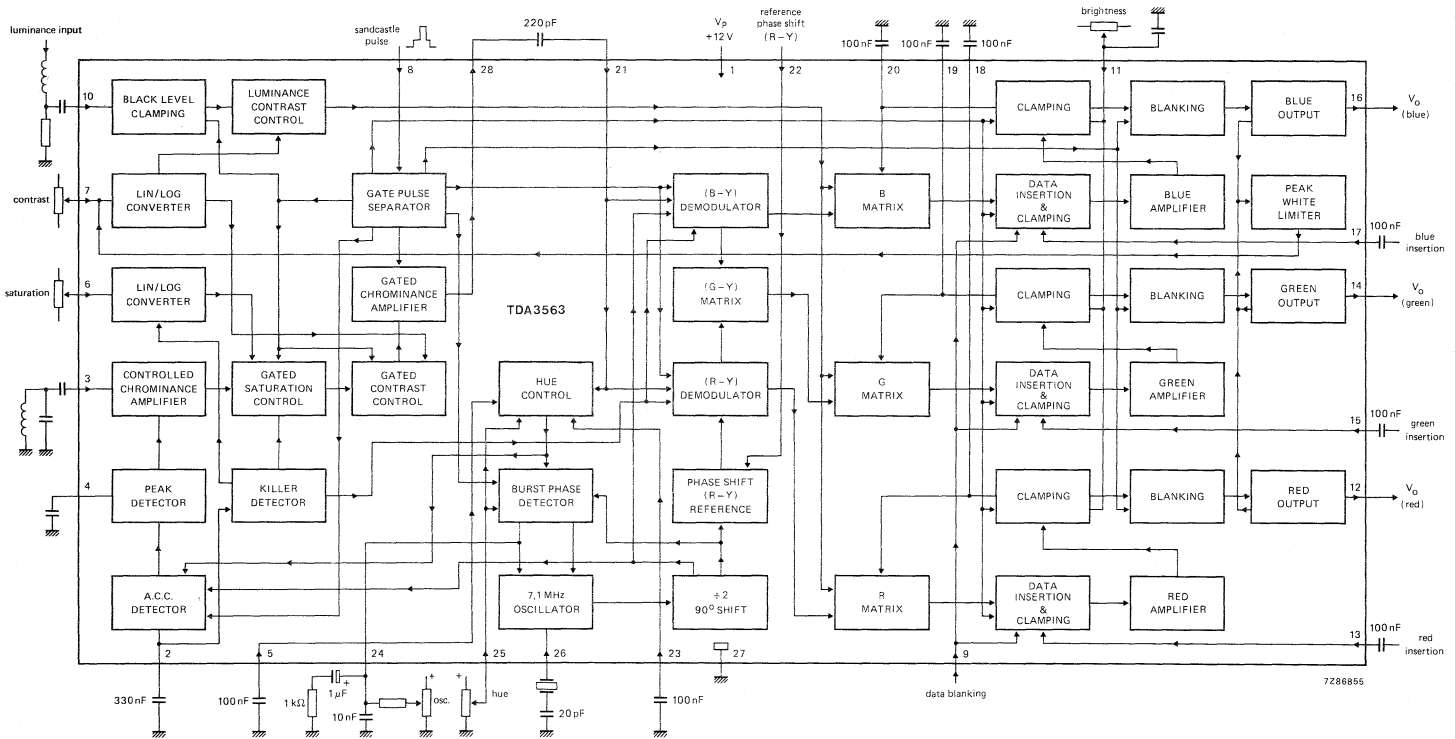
luminance input

sandcastle pulse

220 pF

$V_P$ +12 V

reference phase shift (R − Y)

100 nF

100 nF

100 nF

brightness

10

8

28

21

1

22

20

19

18

11

BLACK LEVEL CLAMPING

LUMINANCE CONTRAST CONTROL

CLAMPING

BLANKING

BLUE OUTPUT

16

$V_o$ (blue)

contrast

7

LIN/LOG CONVERTER

GATE PULSE SEPARATOR

(B − Y) DEMODULATOR

B MATRIX

DATA INSERTION & CLAMPING

BLUE AMPLIFIER

PEAK WHITE LIMITER

100 nF

17

blue insertion

saturation

6

LIN/LOG CONVERTER

GATED CHROMINANCE AMPLIFIER

(G − Y) MATRIX

CLAMPING

BLANKING

GREEN OUTPUT

14

$V_o$ (green)

TDA3563

3

CONTROLLED CHROMINANCE AMPLIFIER

GATED SATURATION CONTROL

GATED CONTRAST CONTROL

HUE CONTROL

(R − Y) DEMODULATOR

G MATRIX

DATA INSERTION & CLAMPING

GREEN AMPLIFIER

100 nF

15

green insertion

4

PEAK DETECTOR

KILLER DETECTOR

BURST PHASE DETECTOR

PHASE SHIFT (R − Y) REFERENCE

CLAMPING

BLANKING

RED OUTPUT

12

$V_o$ (red)

A.C.C. DETECTOR

7,1 MHz OSCILLATOR

÷ 2 $90^o$ SHIFT

R MATRIX

DATA INSERTION & CLAMPING

RED AMPLIFIER

100 nF

13

red insertion

2

5

24

25

26

23

27

9

330 nF

100 nF

1 kΩ

1 μF

10 nF

osc.

hue

20 pF

100 nF

data blanking

7Z86855